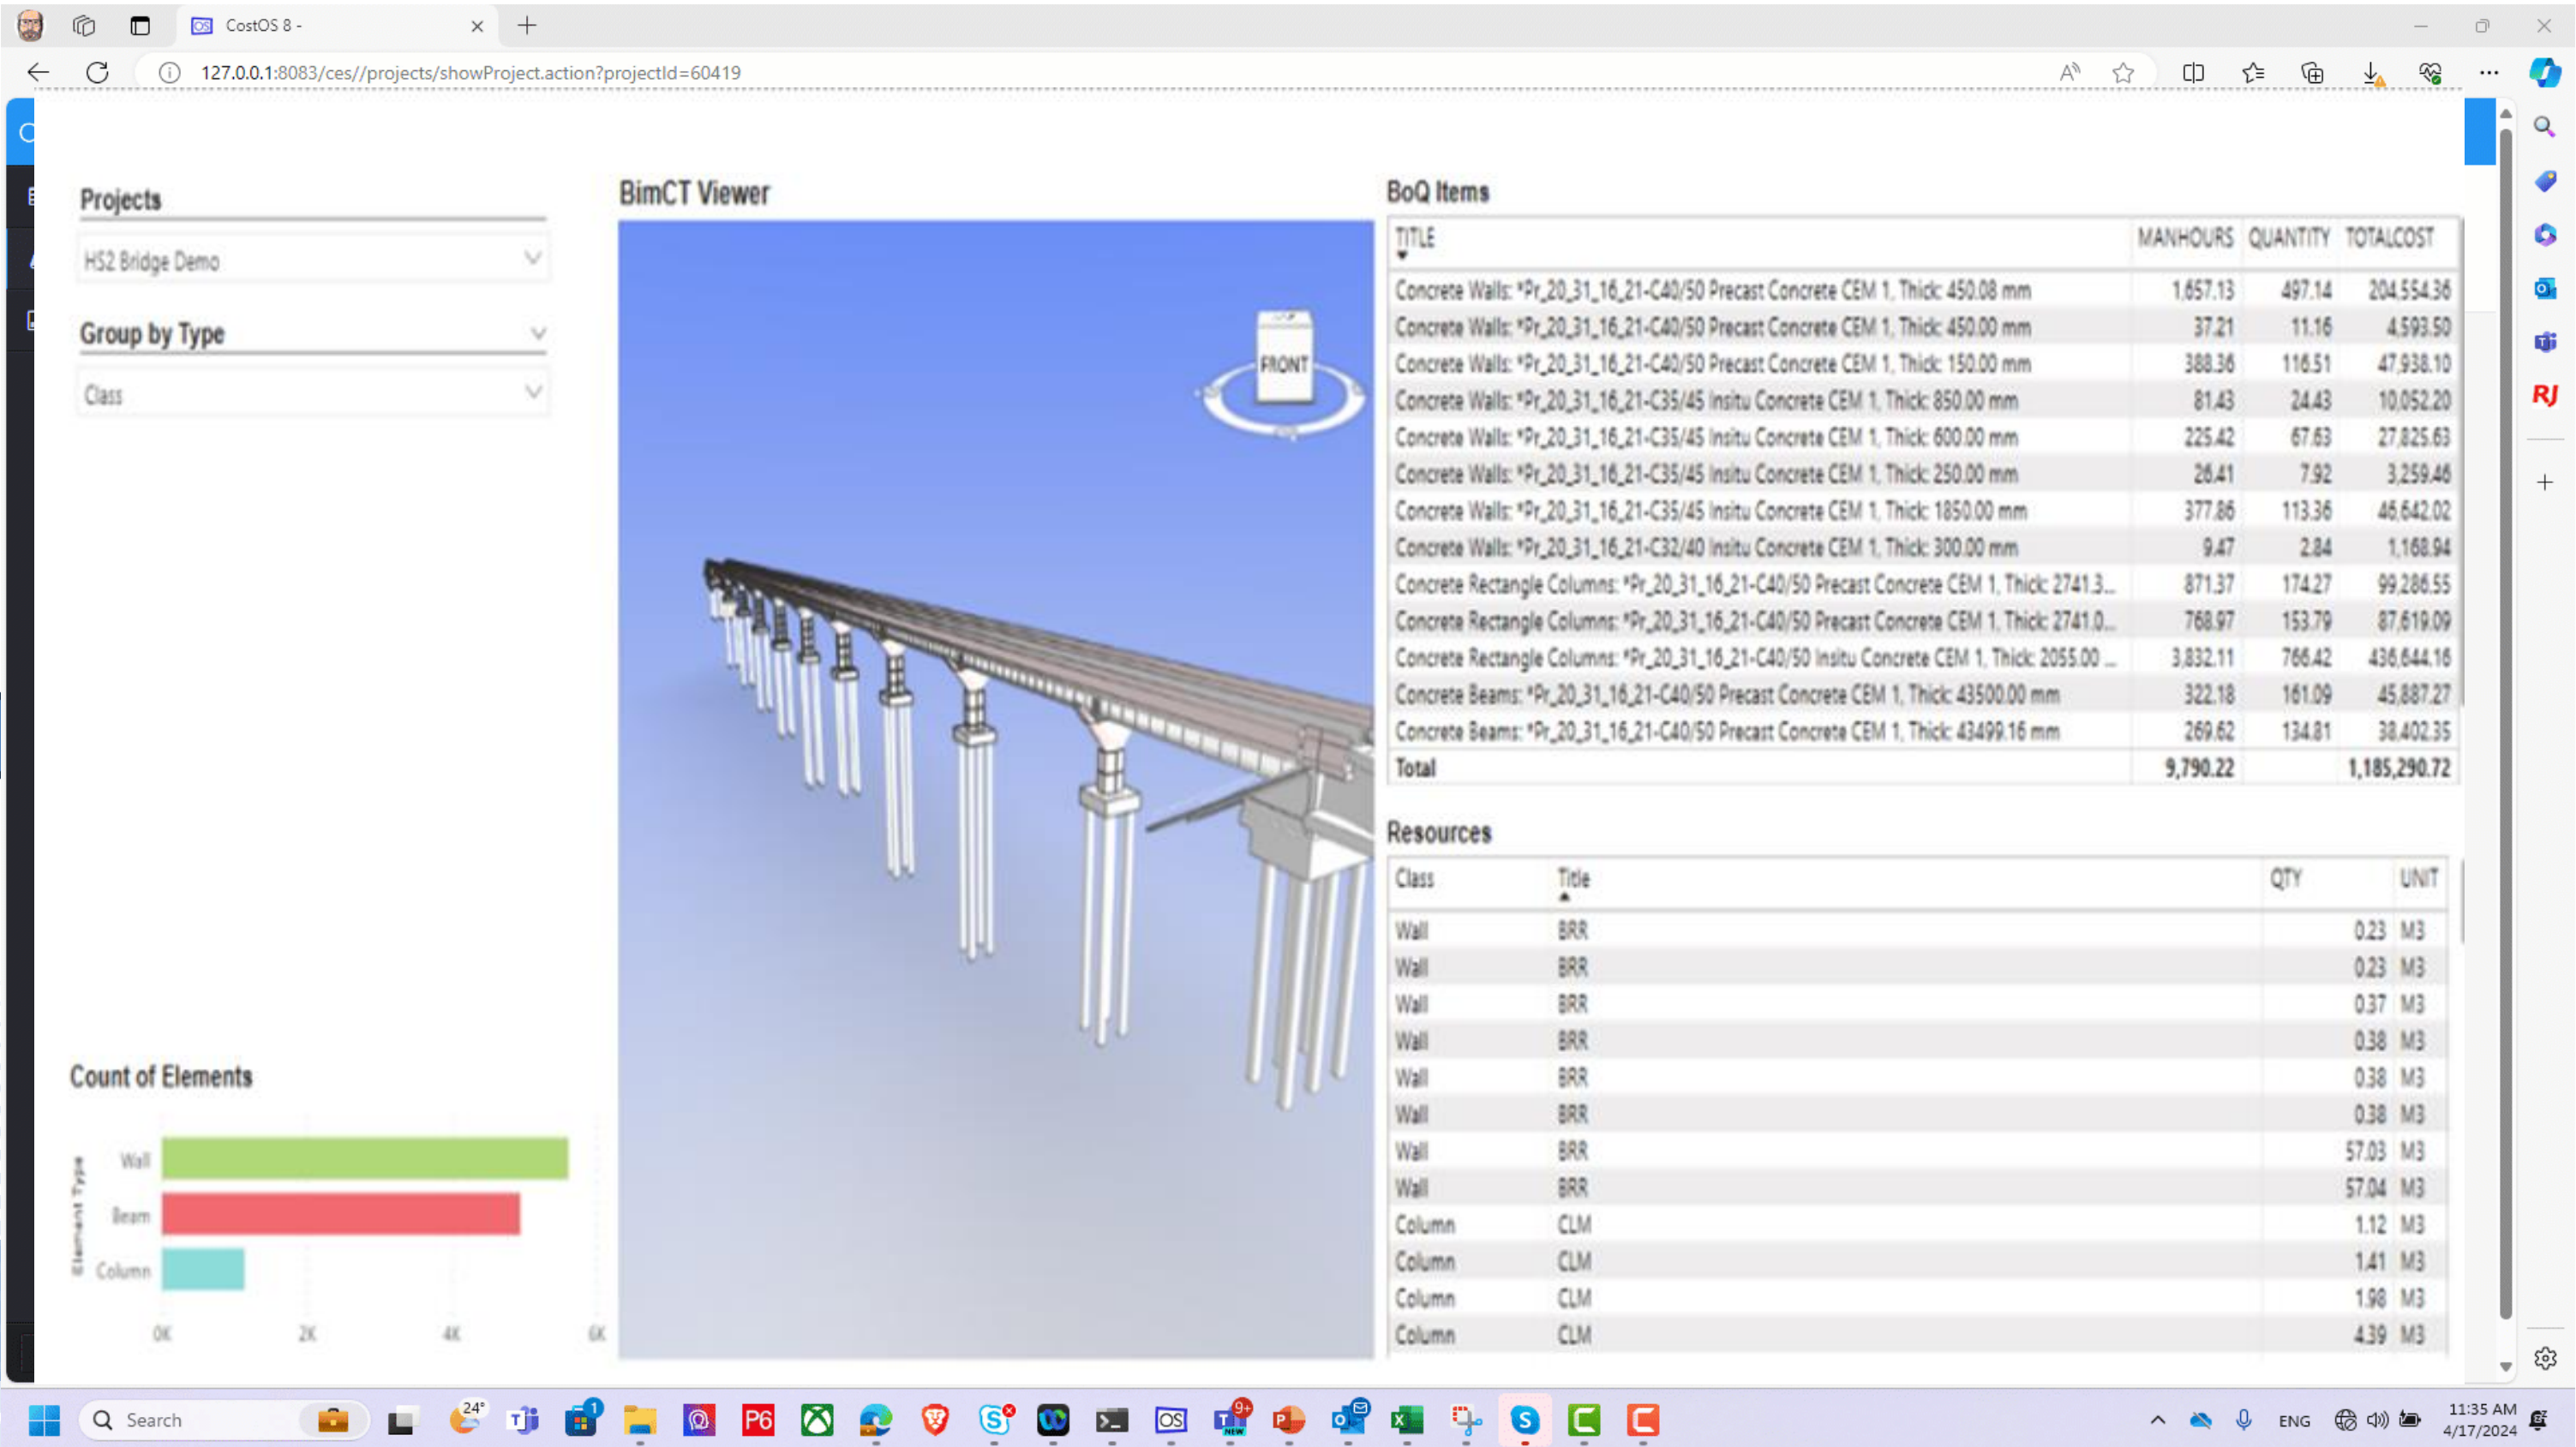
CostOS 8 -

127.0.0.1:8083/ces//projects/showProject.action?projectId=60419

Projects

HS2 Bridge Demo

Group by Type

Class

BimCT Viewer

FRONT

BoQ Items

| TITLE | MANHOURS | QUANTITY | TOTALCOST |
|---|---|---|---|
| Concrete Walls: *Pr_20_31_16_21-C40/50 Precast Concrete CEM 1, Thick: 450.08 mm | 1,657.13 | 497.14 | 204,554.36 |
| Concrete Walls: *Pr_20_31_16_21-C40/50 Precast Concrete CEM 1, Thick: 450.00 mm | 37.21 | 11.16 | 4,593.50 |
| Concrete Walls: *Pr_20_31_16_21-C40/50 Precast Concrete CEM 1, Thick: 150.00 mm | 388.36 | 116.51 | 47,938.10 |
| Concrete Walls: *Pr_20_31_16_21-C35/45 Insitu Concrete CEM 1, Thick: 850.00 mm | 81.43 | 24.43 | 10,052.20 |
| Concrete Walls: *Pr_20_31_16_21-C35/45 Insitu Concrete CEM 1, Thick: 600.00 mm | 225.42 | 67.63 | 27,825.63 |
| Concrete Walls: *Pr_20_31_16_21-C35/45 Insitu Concrete CEM 1, Thick: 250.00 mm | 26.41 | 7.92 | 3,259.46 |
| Concrete Walls: *Pr_20_31_16_21-C35/45 Insitu Concrete CEM 1, Thick: 1850.00 mm | 377.86 | 113.36 | 46,642.02 |
| Concrete Walls: *Pr_20_31_16_21-C32/40 Insitu Concrete CEM 1, Thick: 300.00 mm | 9.47 | 2.84 | 1,168.94 |
| Concrete Rectangle Columns: *Pr_20_31_16_21-C40/50 Precast Concrete CEM 1, Thick: 2741.3... | 871.37 | 174.27 | 99,286.55 |
| Concrete Rectangle Columns: *Pr_20_31_16_21-C40/50 Precast Concrete CEM 1, Thick: 2741.0... | 768.97 | 153.79 | 87,619.09 |
| Concrete Rectangle Columns: *Pr_20_31_16_21-C40/50 Insitu Concrete CEM 1, Thick: 2055.00 ... | 3,832.11 | 766.42 | 436,644.16 |
| Concrete Beams: *Pr_20_31_16_21-C40/50 Precast Concrete CEM 1, Thick: 43500.00 mm | 322.18 | 161.09 | 45,887.27 |
| Concrete Beams: *Pr_20_31_16_21-C40/50 Precast Concrete CEM 1, Thick: 43499.16 mm | 269.62 | 134.81 | 38,402.35 |
| Total | 9,790.22 | | 1,185,290.72 |

Resources

| Class | Title | QTY | UNIT |
|---|---|---|---|
| Wall | BRR | 0.23 | M3 |
| Wall | BRR | 0.23 | M3 |
| Wall | BRR | 0.37 | M3 |
| Wall | BRR | 0.38 | M3 |
| Wall | BRR | 0.38 | M3 |
| Wall | BRR | 0.38 | M3 |
| Wall | BRR | 57.03 | M3 |
| Wall | BRR | 57.04 | M3 |
| Column | CLM | 1.12 | M3 |
| Column | CLM | 1.41 | M3 |
| Column | CLM | 1.98 | M3 |
| Column | CLM | 4.39 | M3 |

Count of Elements

Element Type
Wall
Beam
Column
0K 2K 4K 6K

Search
24°
ENG
11:35 AM
4/17/2024